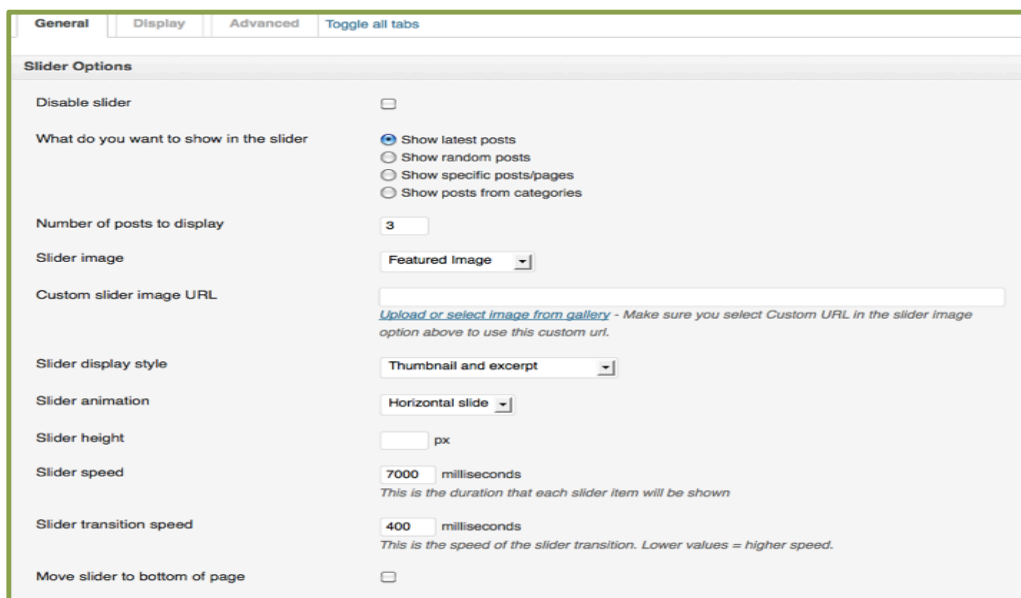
General | Display | Advanced | Toggle all tabs

Slider Options

Disable slider

What do you want to show in the slider
Show latest posts
Show random posts
Show specific posts/pages
Show posts from categories

Number of posts to display
3

Slider image
Featured Image

Custom slider image URL
Upload or select image from gallery - Make sure you select Custom URL in the slider image option above to use this custom url.

Slider display style
Thumbnail and excerpt

Slider animation
Horizontal slide

Slider height
px

Slider speed
7000 milliseconds
This is the duration that each slider item will be shown

Slider transition speed
400 milliseconds
This is the speed of the slider transition. Lower values = higher speed.

Move slider to bottom of page